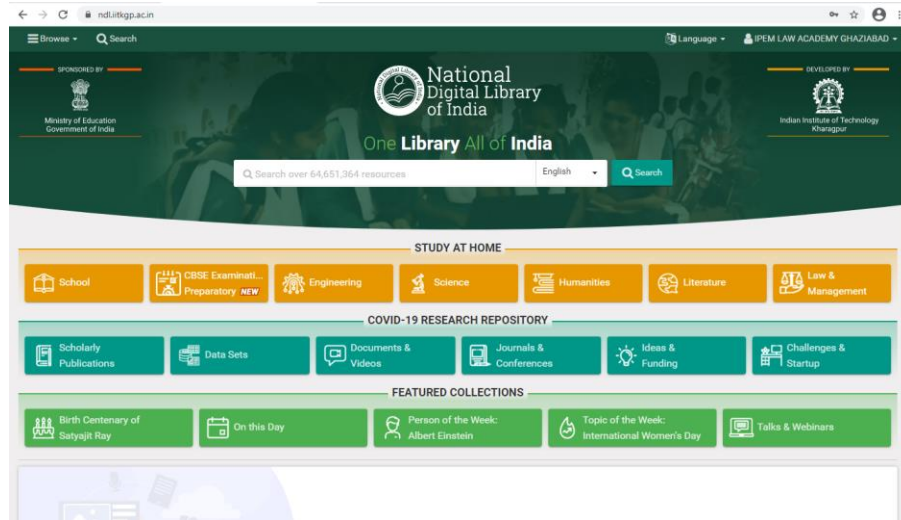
ndl.iitkgp.ac.in

Browse Search

Language IPEM LAW ACADEMY GHAZIABAD

SPONSORED BY

Ministry of Education Government of India

National Digital Library of India

DEVELOPED BY

Indian Institute of Technology Kharagpur

One Library All of India

Search over 64,651,364 resources

English

Search

STUDY AT HOME

School

CBSE Examinati... Preparatory NEW

Engineering

Science

Humanities

Literature

Law & Management

COVID-19 RESEARCH REPOSITORY

Scholarly Publications

Data Sets

Documents & Videos

Journals & Conferences

Ideas & Funding

Challenges & Startup

FEATURED COLLECTIONS

Birth Centenary of Satyajit Ray

On this Day

Person of the Week: Albert Einstein

Topic of the Week: International Women's Day

Talks & Webinars